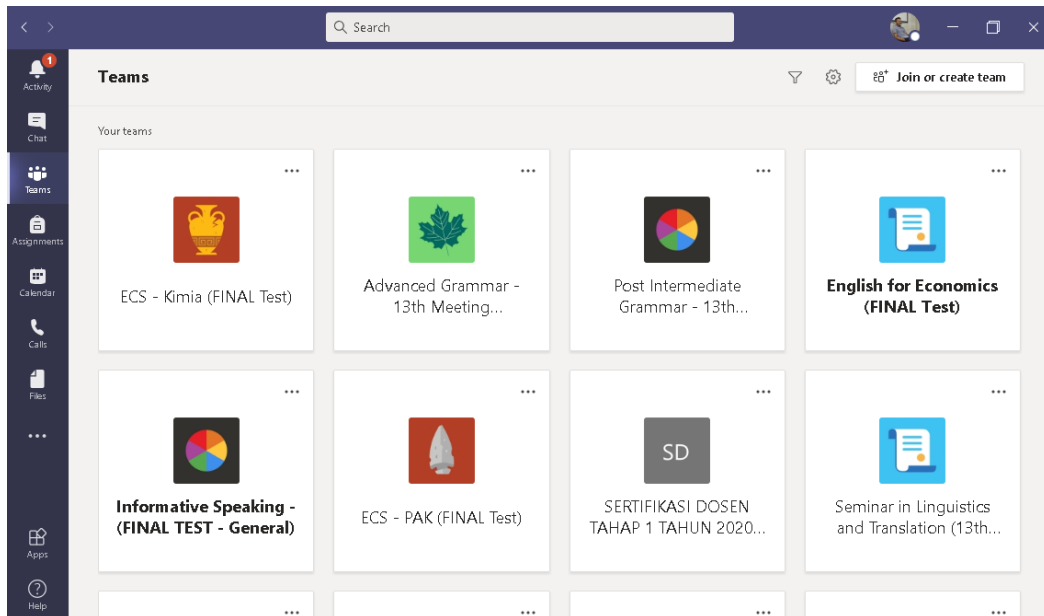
Search

1
Activity
Chat
Teams
Assignments
Calendar
Calls
Files
...
Apps
Help

Teams

Join or create team

Your teams

...
ECS - Kimia (FINAL Test)

...
Advanced Grammar - 13th Meeting...

...
Post Intermediate Grammar - 13th...

...
English for Economics (FINAL Test)

...
Informative Speaking - (FINAL TEST - General)

...
ECS - PAK (FINAL Test)

...
SD
SERTIFIKASI DOSEN TAHAP 1 TAHUN 2020...

...
Seminar in Linguistics and Translation (13th...

...
...
...
...